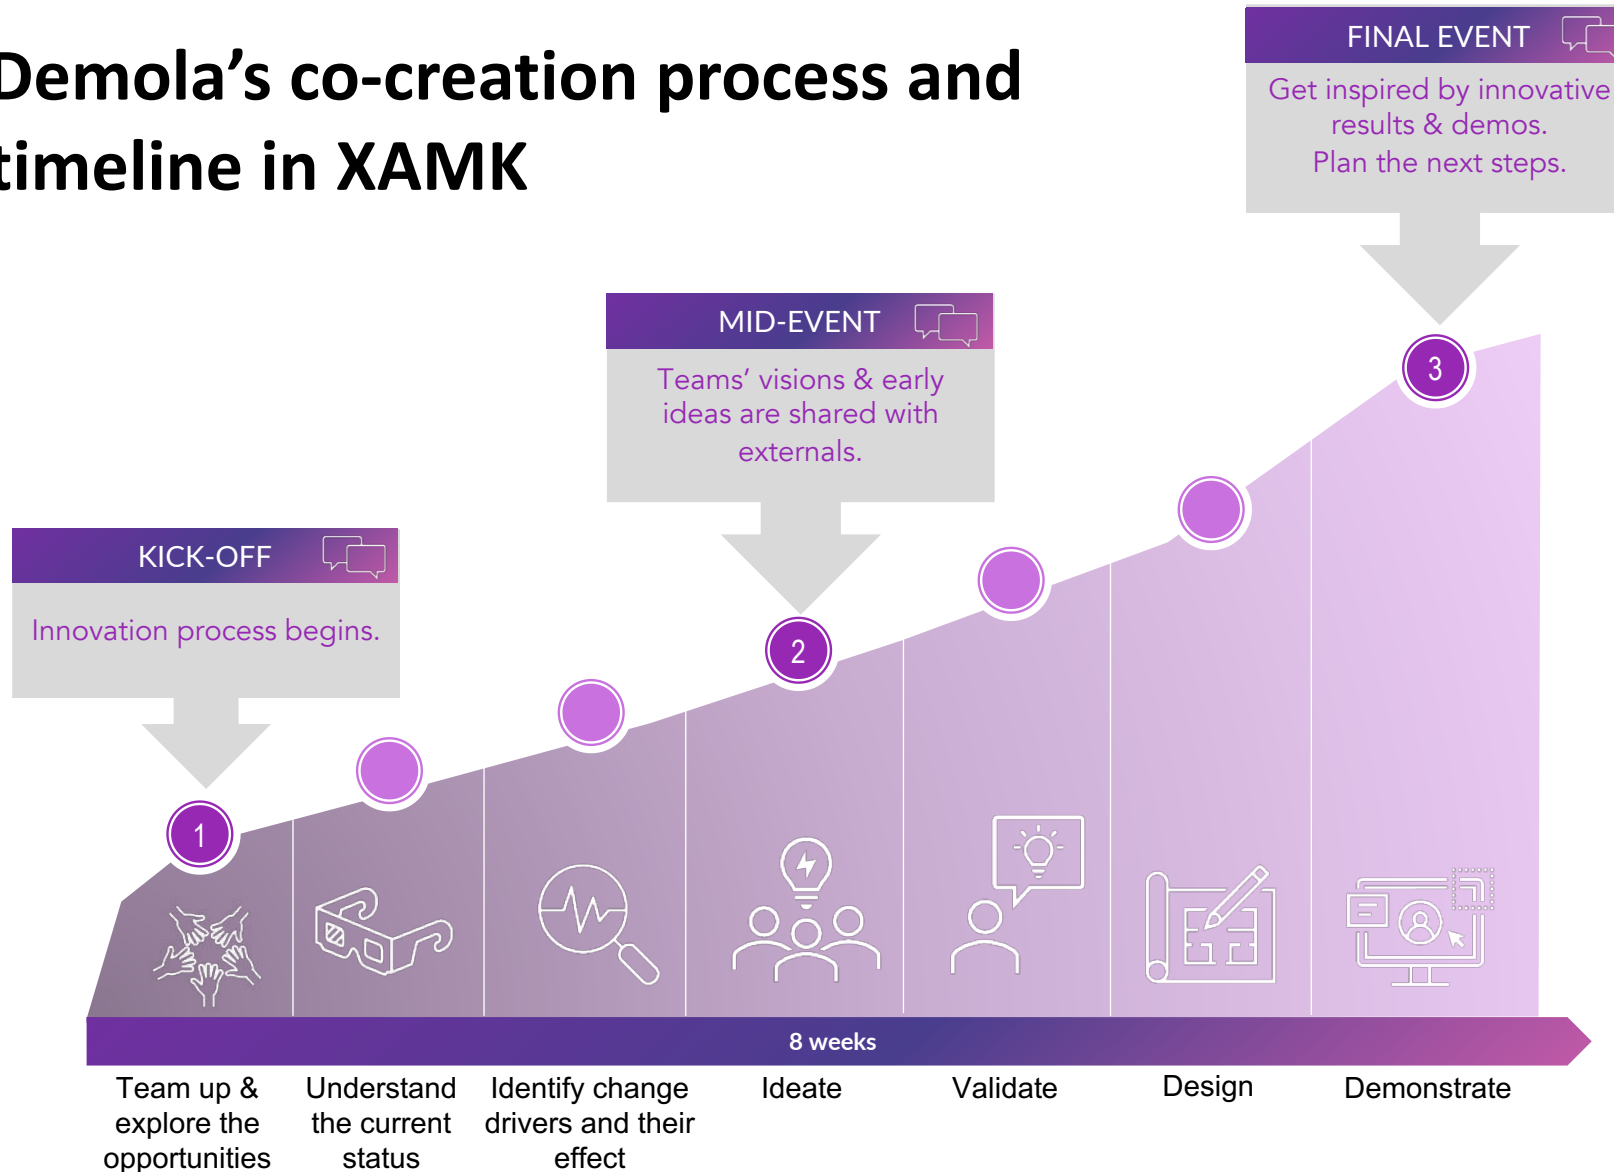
Demola's co-creation process and timeline in XAMK

FINAL EVENT

Get inspired by innovative results & demos.
Plan the next steps.

MID-EVENT

Teams' visions & early ideas are shared with externals.

KICK-OFF

Innovation process begins.

1

2

3

8 weeks

Team up & explore the opportunities

Understand the current status

Identify change drivers and their effect

Ideate

Validate

Design

Demonstrate